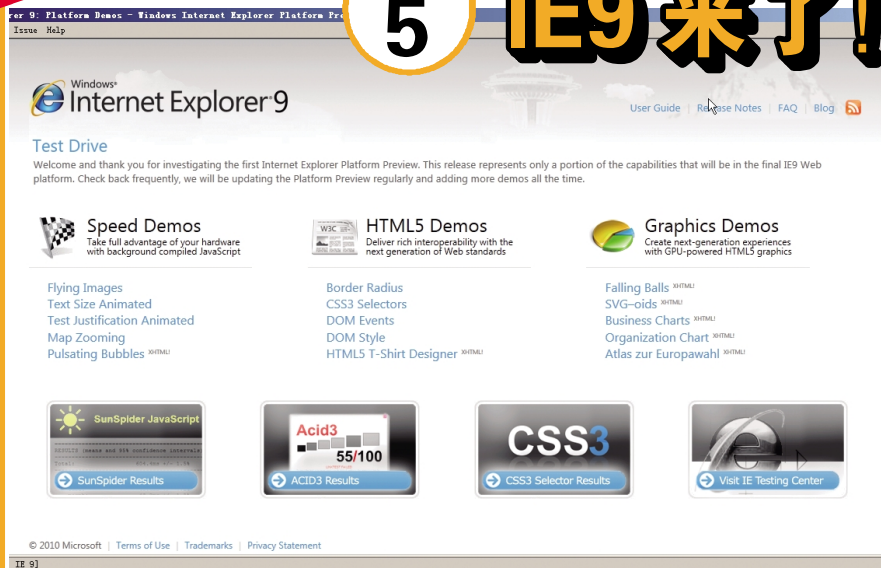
rer 9: Platform Demos - Windows Internet Explorer Platform Pre

5 IE9来了!

Issue Help

Windows Internet Explorer 9

User Guide | Release Notes | FAQ | Blog

Test Drive

Welcome and thank you for investigating the first Internet Explorer Platform Preview. This release represents only a portion of the capabilities that will be in the final IE9 Web platform. Check back frequently, we will be updating the Platform Preview regularly and adding more demos all the time.

Speed Demos
Take full advantage of your hardware with background compiled JavaScript

Flying Images
Text Size Animated
Test Justification Animated
Map Zooming
Pulsating Bubbles XHTML!

HTML5 Demos
Deliver rich interoperability with the next generation of Web standards

Border Radius
CSS3 Selectors
DOM Events
DOM Style
HTML5 T-Shirt Designer XHTML!

Graphics Demos
Create next-generation experiences with GPU-powered HTML5 graphics

Falling Balls XHTML!
SVG-oids XHTML!
Business Charts XHTML!
Organization Chart XHTML!
Atlas zur Europawahl XHTML!

SunSpider JavaScript
SunSpider Results

Acid3 55/100
ACID3 Results

CSS3
CSS3 Selector Results

Visit IE Testing Center

© 2010 Microsoft | Terms of Use | Trademarks | Privacy Statement

IE 9]